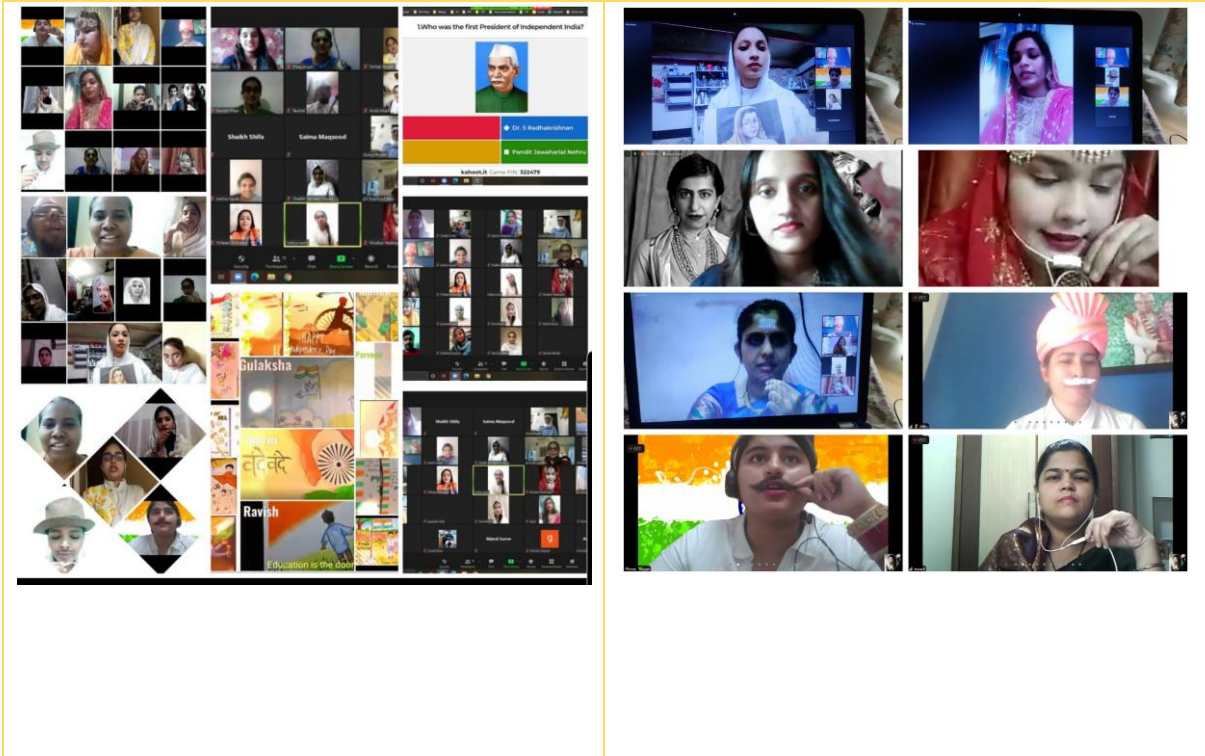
Shaikh Shifa

Saima Maqsood

1. Who was the first President of Independent India?

Dr. S Radhakrishnan

Pandit Jawaharlal Nehru

kahoot.it Game PIN: 322479

Gulaksha

Parveen

वंदे

Ravish

Education is the door

Shaikh Shifa

Saima Maqsood

Manal Surve